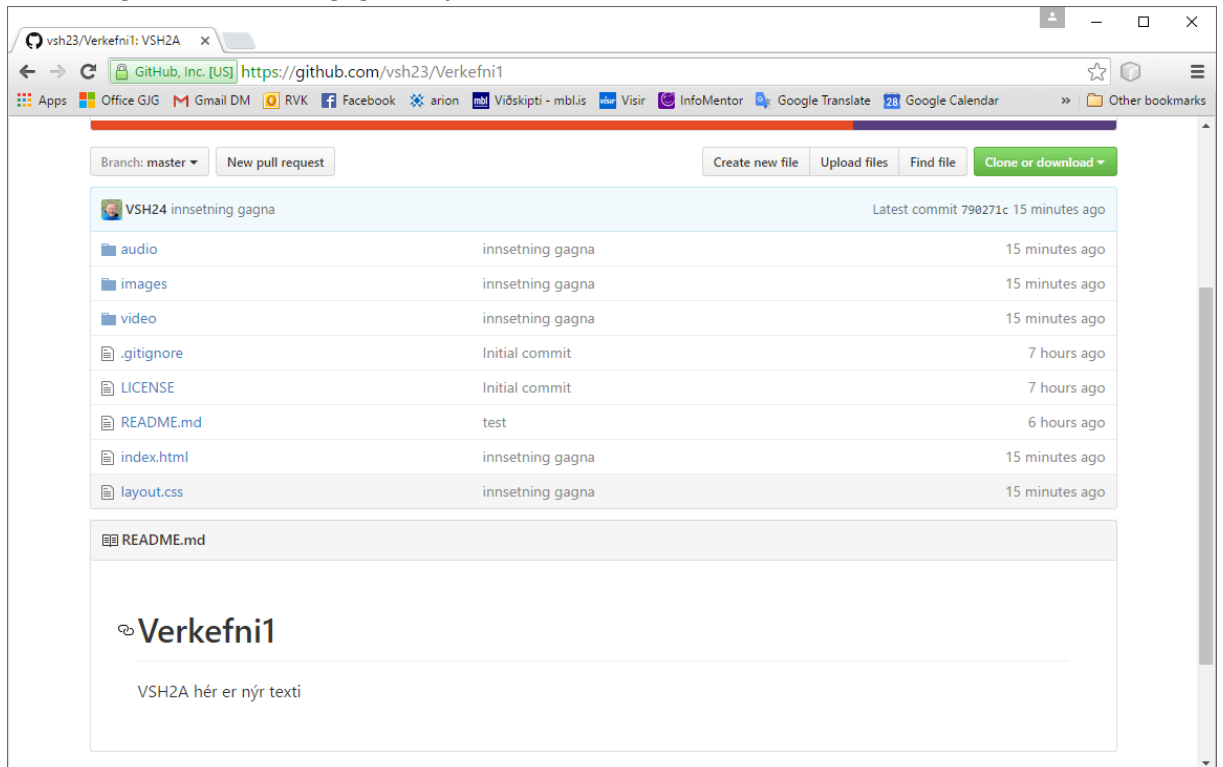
vsh23/Verkefni1: VSH2A ×

GitHub, Inc. [US] https://github.com/vsh23/Verkefni1

Apps Office GJG Gmail DM RVK Facebook arion Viðskipti - mbl.is Visir InfoMentor Google Translate 28 Google Calendar » Other bookmarks

Branch: master New pull request Create new file Upload files Find file Clone or download

VSH24 innsetning gagna Latest commit 790271c 15 minutes ago

| | | |
|---|---|---|
| audio | innsetning gagna | 15 minutes ago |
| images | innsetning gagna | 15 minutes ago |
| video | innsetning gagna | 15 minutes ago |
| .gitignore | Initial commit | 7 hours ago |
| LICENSE | Initial commit | 7 hours ago |
| README.md | test | 6 hours ago |
| index.html | innsetning gagna | 15 minutes ago |
| layout.css | innsetning gagna | 15 minutes ago |

README.md

Verkefni1

VSH2A hér er nýr texti